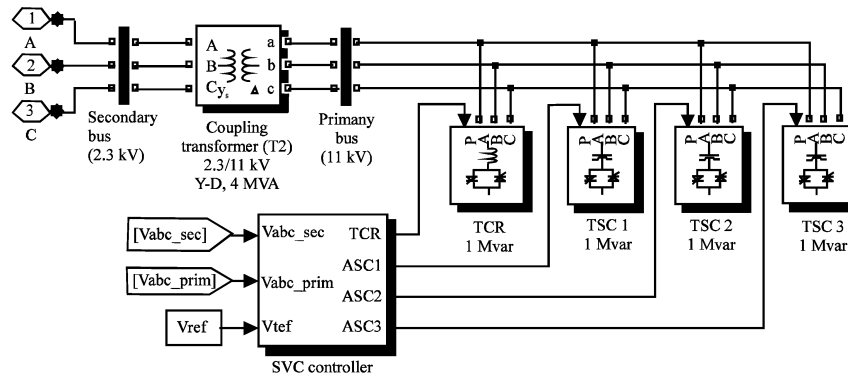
1
A
2
B
3
C

Secondary bus (2.3 kV)

A
B
C$Y_s$
a
b
c

Coupling transformer (T2) 2.3/11 kV Y-D, 4 MVA

Primany bus (11 kV)

P
A
B
C

TCR
1 Mvar

P
A
B
C

TSC 1
1 Mvar

P
A
B
C

TSC 2
1 Mvar

P
A
B
C

TSC 3
1 Mvar

[Vabc_sec]
[Vabc_prim]
Vref

Vabc_sec
Vabc_prim
Vtef
TCR
ASC1
ASC2
ASC3

SVC controller